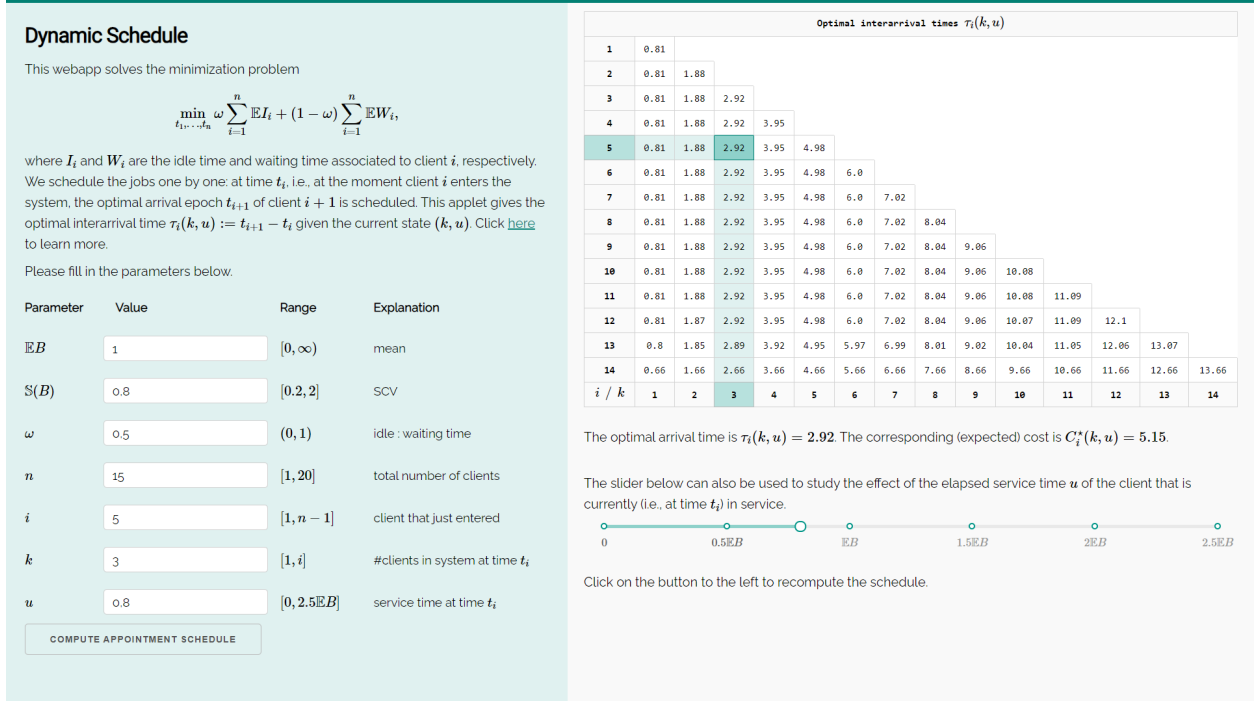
Dynamic Schedule

This webapp solves the minimization problem

$$\min_{t_1,\dots,t_n} \omega \sum_{i=1}^{n} \mathbb{E}I_i + (1-\omega)\sum_{i=1}^{n} \mathbb{E}W_i,$$

where $I_i$ and $W_i$ are the idle time and waiting time associated to client $i$, respectively. We schedule the jobs one by one: at time $t_i$, i.e., at the moment client $i$ enters the system, the optimal arrival epoch $t_{i+1}$ of client $i+1$ is scheduled. This applet gives the optimal interarrival time $\tau_i(k,u) := t_{i+1} - t_i$ given the current state $(k,u)$. Click here to learn more.

Please fill in the parameters below.

| Parameter | Value | Range | Explanation |
|---|---|---|---|
| $\mathbb{E}B$ | 1 | $[0,\infty)$ | mean |
| $\mathbb{S}(B)$ | 0.8 | $[0.2, 2]$ | SCV |
| $\omega$ | 0.5 | $(0,1)$ | idle : waiting time |
| $n$ | 15 | $[1,20]$ | total number of clients |
| $i$ | 5 | $[1,n-1]$ | client that just entered |
| $k$ | 3 | $[1,i]$ | #clients in system at time $t_i$ |
| $u$ | 0.8 | $[0, 2.5\mathbb{E}B]$ | service time at time $t_i$ |

COMPUTE APPOINTMENT SCHEDULE

Optimal interarrival times $\tau_i(k,u)$

| | | | | | | | | | | | | | | |
|---|---|---|---|---|---|---|---|---|---|---|---|---|---|---|
| 1 | 0.81 | | | | | | | | | | | | | |
| 2 | 0.81 | 1.88 | | | | | | | | | | | | |
| 3 | 0.81 | 1.88 | 2.92 | | | | | | | | | | | |
| 4 | 0.81 | 1.88 | 2.92 | 3.95 | | | | | | | | | | |
| 5 | 0.81 | 1.88 | 2.92 | 3.95 | 4.98 | | | | | | | | | |
| 6 | 0.81 | 1.88 | 2.92 | 3.95 | 4.98 | 6.0 | | | | | | | | |
| 7 | 0.81 | 1.88 | 2.92 | 3.95 | 4.98 | 6.0 | 7.02 | | | | | | | |
| 8 | 0.81 | 1.88 | 2.92 | 3.95 | 4.98 | 6.0 | 7.02 | 8.04 | | | | | | |
| 9 | 0.81 | 1.88 | 2.92 | 3.95 | 4.98 | 6.0 | 7.02 | 8.04 | 9.06 | | | | | |
| 10 | 0.81 | 1.88 | 2.92 | 3.95 | 4.98 | 6.0 | 7.02 | 8.04 | 9.06 | 10.08 | | | | |
| 11 | 0.81 | 1.88 | 2.92 | 3.95 | 4.98 | 6.0 | 7.02 | 8.04 | 9.06 | 10.08 | 11.09 | | | |
| 12 | 0.81 | 1.87 | 2.92 | 3.95 | 4.98 | 6.0 | 7.02 | 8.04 | 9.06 | 10.07 | 11.09 | 12.1 | | |
| 13 | 0.8 | 1.85 | 2.89 | 3.92 | 4.95 | 5.97 | 6.99 | 8.01 | 9.02 | 10.04 | 11.05 | 12.06 | 13.07 | |
| 14 | 0.66 | 1.66 | 2.66 | 3.66 | 4.66 | 5.66 | 6.66 | 7.66 | 8.66 | 9.66 | 10.66 | 11.66 | 12.66 | 13.66 |
| $i$ / $k$ | 1 | 2 | 3 | 4 | 5 | 6 | 7 | 8 | 9 | 10 | 11 | 12 | 13 | 14 |

The optimal arrival time is $\tau_i(k,u) = 2.92$. The corresponding (expected) cost is $C_i^*(k,u) = 5.15$.

The slider below can also be used to study the effect of the elapsed service time $u$ of the client that is currently (i.e., at time $t_i$) in service.

0 0.5$\mathbb{E}B$ $\mathbb{E}B$ 1.5$\mathbb{E}B$ 2$\mathbb{E}B$ 2.5$\mathbb{E}B$

Click on the button to the left to recompute the schedule.